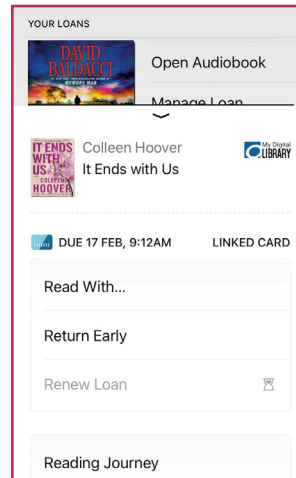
YOUR LOANS

DAVID BALDACCI

Open Audiobook

Manage Loan

IT ENDS WITH US COLLEEN HOOVER

Colleen Hoover

It Ends with Us

My Digital LIBRARY

DUE 17 FEB, 9:12AM

LINKED CARD

Read With...

Return Early

Renew Loan

Reading Journey